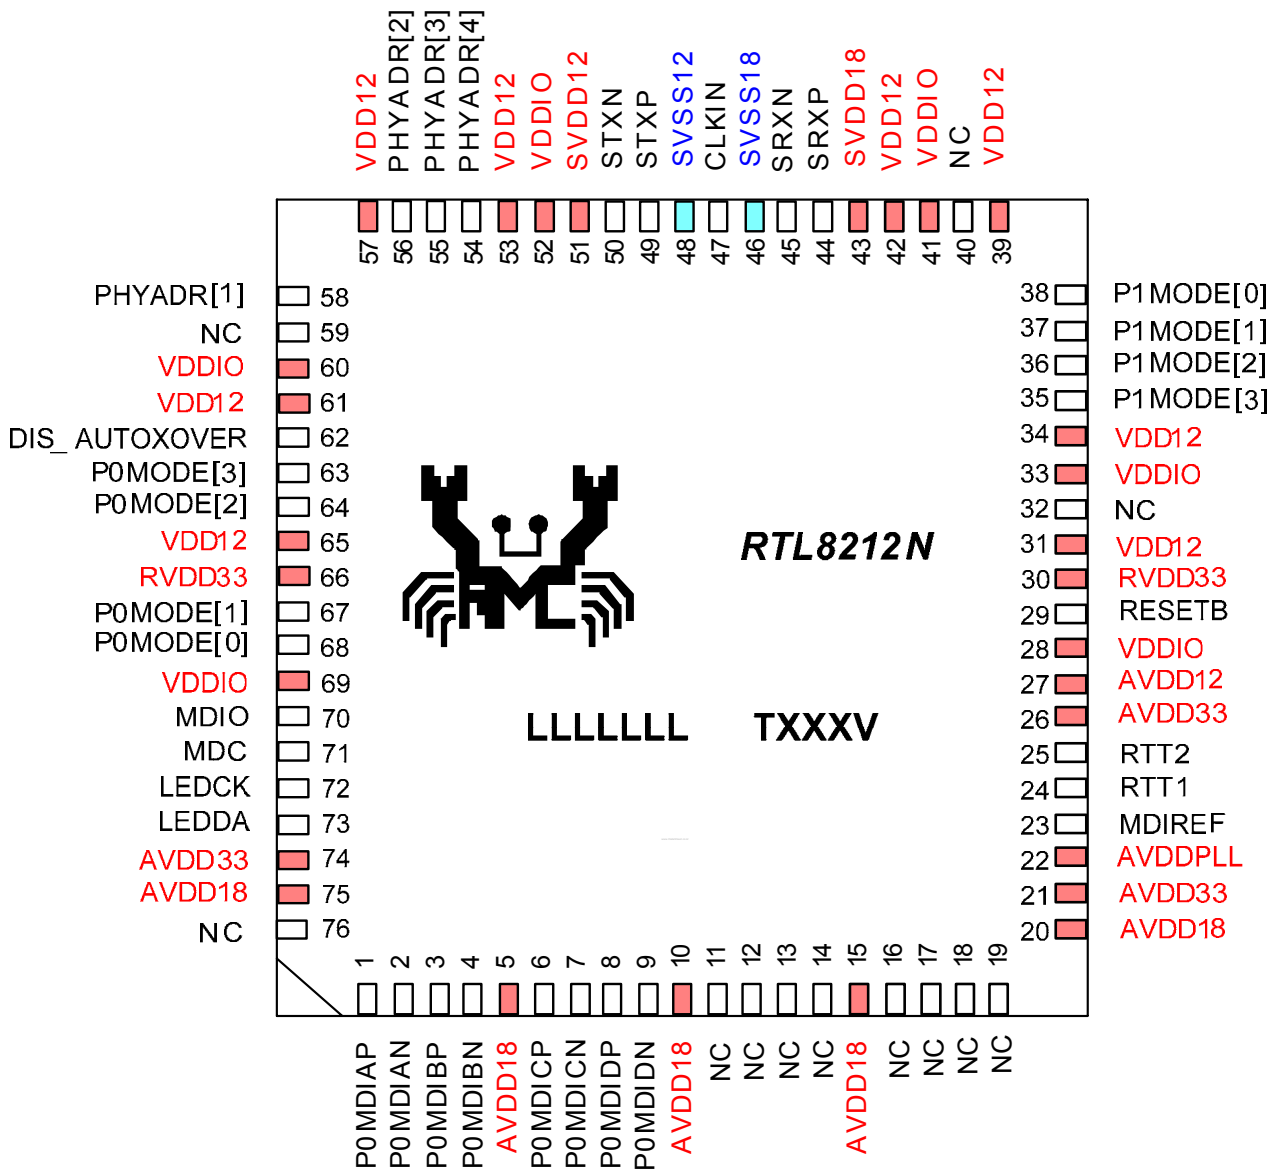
VDD12 PHYADR[2] PHYADR[3] PHYADR[4] VDD12 VDDIO SVDD12 STXN STXP SVSS12 CLKIN SVSS18 SRXN SRXP SVDD18 VDD12 VDDIO NC VDD12

57 56 55 54 53 52 51 50 49 48 47 46 45 44 43 42 41 40 39

PHYADR[1] 58
NC 59
VDDIO 60
VDD12 61
DIS_ AUTOXOVER 62
P0MODE[3] 63
P0MODE[2] 64
VDD12 65
RVDD33 66
P0MODE[1] 67
P0MODE[0] 68
VDDIO 69
MDIO 70
MDC 71
LEDCK 72
LEDDA 73
AVDD33 74
AVDD18 75
NC 76

38 P1MODE[0]
37 P1MODE[1]
36 P1MODE[2]
35 P1MODE[3]
34 VDD12
33 VDDIO
32 NC
31 VDD12
30 RVDD33
29 RESETB
28 VDDIO
27 AVDD12
26 AVDD33
25 RTT2
24 RTT1
23 MDIREF
22 AVDDPLL
21 AVDD33
20 AVDD18

RTL8212N

LLLLLLL TXXXV

1 2 3 4 5 6 7 8 9 10 11 12 13 14 15 16 17 18 19

P0MDIAP P0MDIAN P0MDIBP P0MDIBN AVDD18 P0MDICP P0MDICN P0MDIDP P0MDIDN AVDD18 NC NC NC NC AVDD18 NC NC NC NC